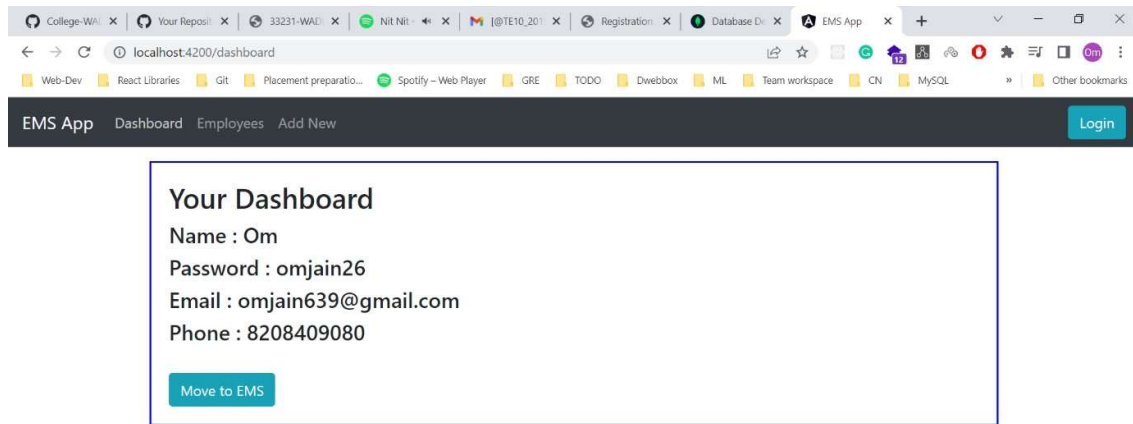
College-WA × | Your Reposit × | 33231-WAD × | Nit Nit × | [@TE10_201 × | Registration × | Database De × | EMS App × | +

localhost:4200/dashboard

Web-Dev | React Libraries | Git | Placement preparatio... | Spotify – Web Player | GRE | TODO | Dwebbox | ML | Team workspace | CN | MySQL | » | Other bookmarks

EMS App Dashboard Employees Add New Login

Your Dashboard

Name : Om

Password : omjain26

Email : omjain639@gmail.com

Phone : 8208409080

Move to EMS